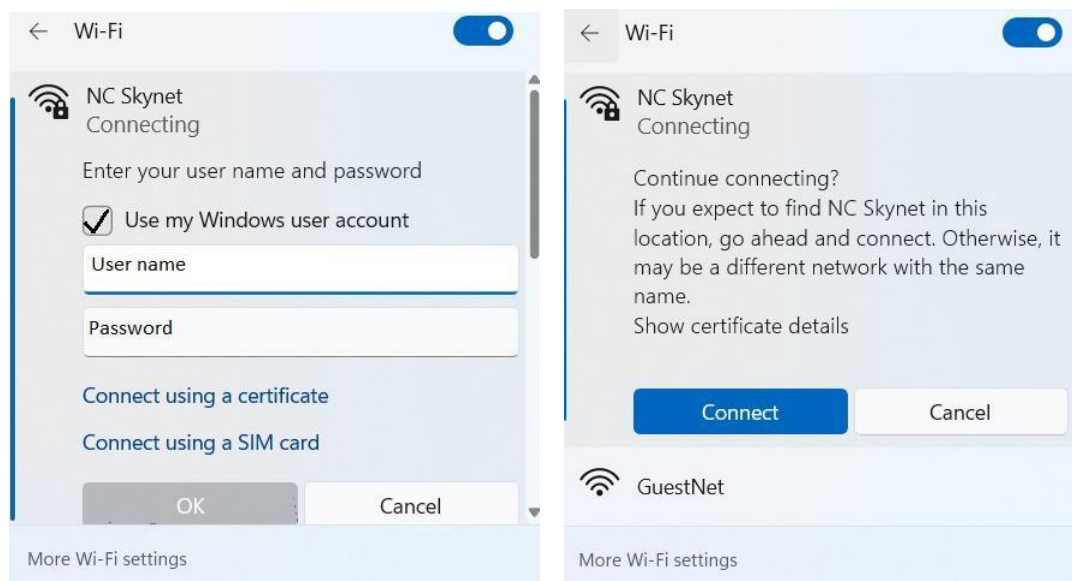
← Wi-Fi

NC Skynet
Connecting

Enter your user name and password

Use my Windows user account

User name

Password

Connect using a certificate

Connect using a SIM card

OK

Cancel

More Wi-Fi settings

← Wi-Fi

NC Skynet
Connecting

Continue connecting?
If you expect to find NC Skynet in this location, go ahead and connect. Otherwise, it may be a different network with the same name.
Show certificate details

Connect

Cancel

GuestNet

More Wi-Fi settings